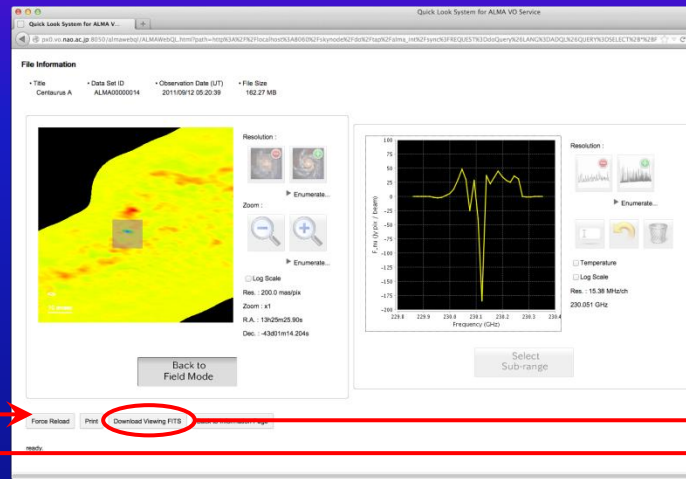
Quick Look System for ALMA VO Service

Quick Look System for ALMA V...

jvo.nao.ac.jp:8050/almawebql/ALMAWebQL.html?path=http%3A%2F%2Flocalhost%3A8060%2Fskynode%2Fdo%2Ftap%2Falma_int%2Fsync%3FREQUEST%3DdoQuery%26LANG%3DADQL%26QUERY%3DSELECT%2B*%2BF

File Information

• Title
Centaurus A

• Data Set ID
ALMA00000014

• Observation Date (UT)
2011/09/12 05:20:39

• File Size
162.27 MB

Resolution :

▶ Enumerate...

Zoom :

▶ Enumerate...

Log Scale

Res. : 200.0 mas/pix

Zoom : x1

R.A. : 13h25m25.90s

Dec. : -43d01m14.204s

Back to Field Mode

F_nu (Jy/pix / beam)

Frequency (GHz)

100
75
50
25
0
-25
-50
-75
-100
-125
-150
-175
-200

229.8
229.9
230.0
230.1
230.2
230.3
230.4

Resolution :

▶ Enumerate...

Temperature

Log Scale

Res. : 15.38 MHz/ch

230.051 GHz

Select Sub-range

Force Reload

Print

Download Viewing FITS

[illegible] Information Page

ready.